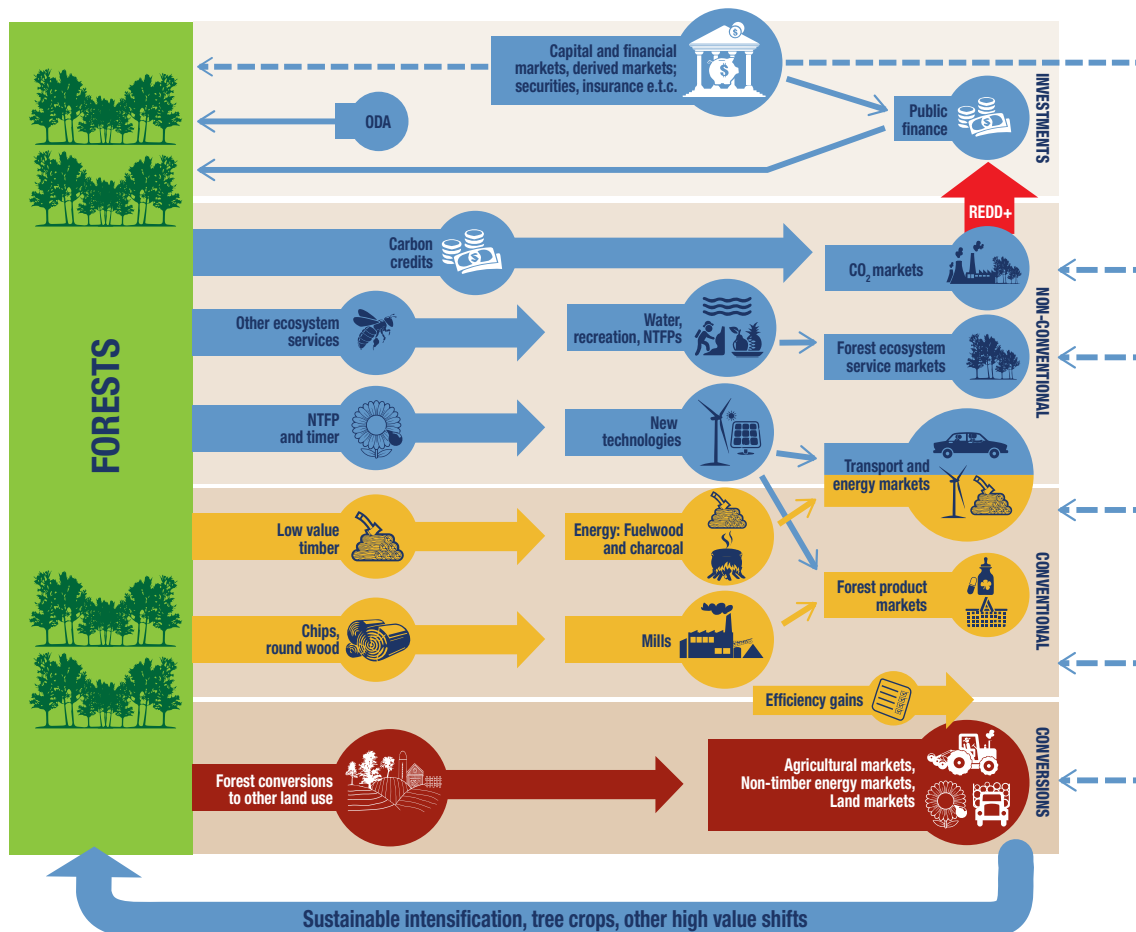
FORESTS

Capital and financial markets, derived markets; securities, insurance e.t.c.

ODA

Public finance

INVESTMENTS

REDD+

Carbon credits

$CO_2$ markets

Other ecosystem services

Water, recreation, NTFPs

Forest ecosystem service markets

NTFP and timer

New technologies

NON-CONVENTIONAL

Transport and energy markets

Low value timber

Energy: Fuelwood and charcoal

Forest product markets

Chips, round wood

Mills

CONVENTIONAL

Efficiency gains

Forest conversions to other land use

Agricultural markets, Non-timber energy markets, Land markets

CONVERSIONS

Sustainable intensification, tree crops, other high value shifts